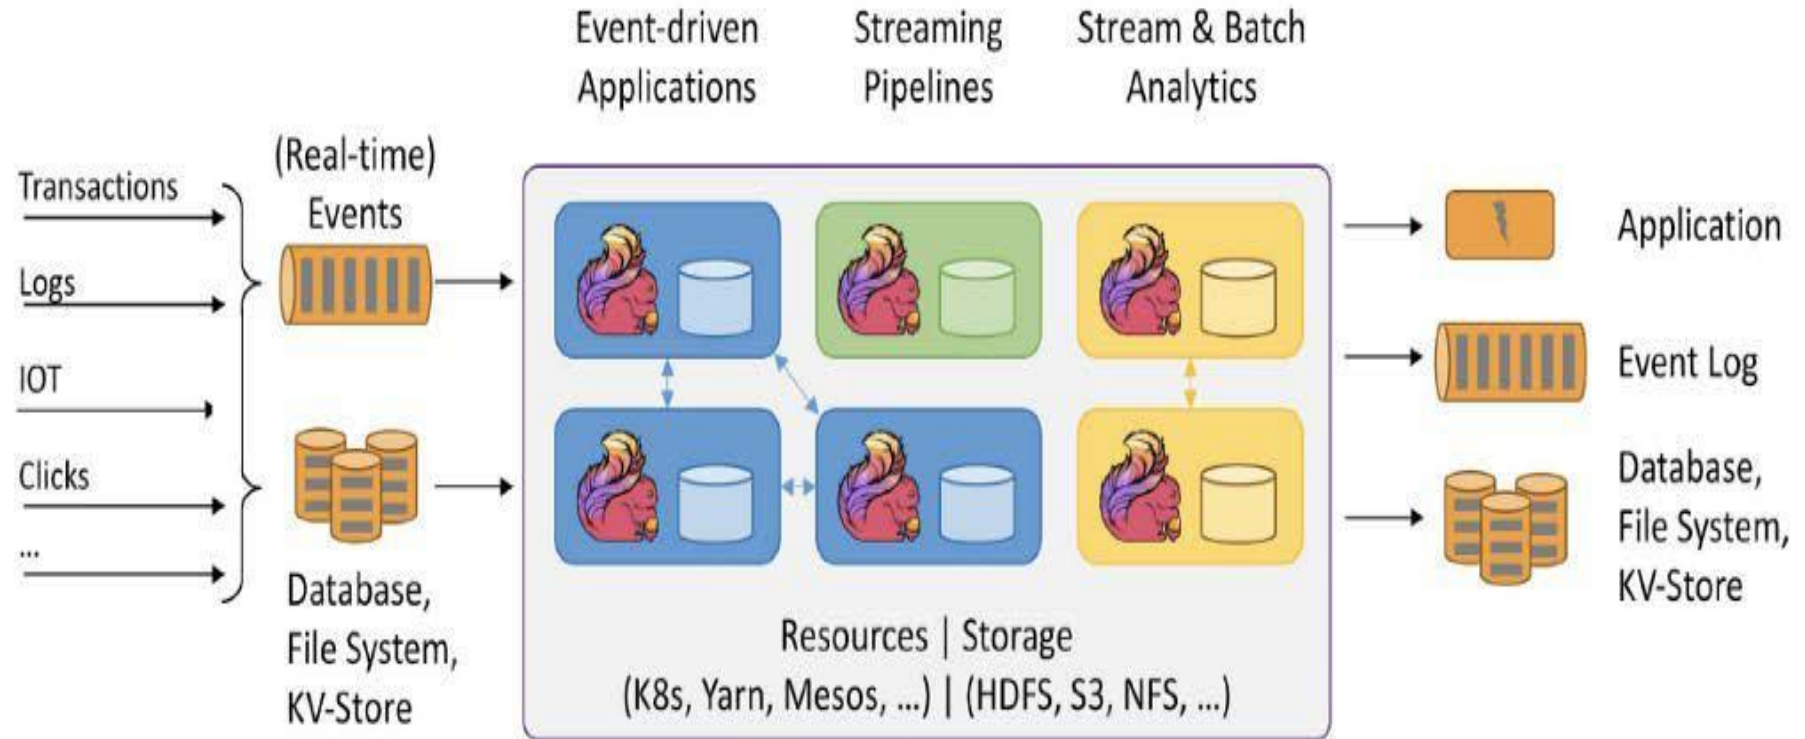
Event-driven Applications

Streaming Pipelines

Stream & Batch Analytics

Transactions

Logs

IOT

Clicks

...

(Real-time) Events

Database, File System, KV-Store

Resources | Storage

(K8s, Yarn, Mesos, ...) | (HDFS, S3, NFS, ...)

Application

Event Log

Database, File System, KV-Store